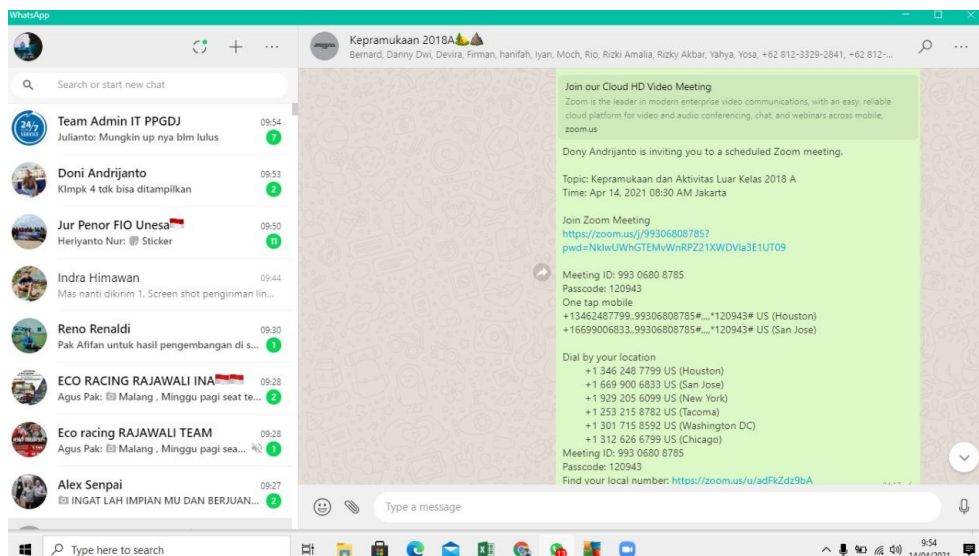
WhatsApp

Search or start new chat

Team Admin IT PPGDJ 09:54
Julianto: Mungkin up nya blm lulus 7

Doni Andrijanto 09:53
Klmpk 4 tdk bisa ditampilkan 2

Jur Penor FIO Unesa 09:50
Heriyanto Nur: Sticker 11

Indra Himawan 09:44
Mas nanti dikirim 1. Screen shot pengiriman lin...

Reno Renaldi 09:30
Pak Afifan untuk hasil pengembangan di s... 1

ECO RACING RAJAWALI INA 09:28
Agus Pak: Malang , Minggu pagi seat te... 2

Eco racing RAJAWALI TEAM 09:28
Agus Pak: Malang , Minggu pagi sea... 1

Alex Senpai 09:27
INGAT LAH IMPIAN MU DAN BERJUAN... 2

Kepramukaan 2018A
Bernard, Danny Dwi, Devira, Firman, hanifah, Iyan, Moch, Rio, Rizki Amalia, Rizky Akbar, Yahya, Yosa, +62 812-3329-2841, +62 812-...

Join our Cloud HD Video Meeting
Zoom is the leader in modern enterprise video communications, with an easy, reliable cloud platform for video and audio conferencing, chat, and webinars across mobile,
zoom.us

Dony Andrijanto is inviting you to a scheduled Zoom meeting.

Topic: Kepramukaan dan Aktivitas Luar Kelas 2018 A
Time: Apr 14, 2021 08:30 AM Jakarta

Join Zoom Meeting
https://zoom.us/j/99306808785?pwd=NklwUWhGTEMvWnRPZ21XWDVIa3E1UT09

Meeting ID: 993 0680 8785
Passcode: 120943
One tap mobile
+13462487799,,99306808785#,,,,*120943# US (Houston)
+16699006833,,99306808785#,,,,*120943# US (San Jose)

Dial by your location
+1 346 248 7799 US (Houston)
+1 669 900 6833 US (San Jose)
+1 929 205 6099 US (New York)
+1 253 215 8782 US (Tacoma)
+1 301 715 8592 US (Washington DC)
+1 312 626 6799 US (Chicago)
Meeting ID: 993 0680 8785
Passcode: 120943
Find your local number: https://zoom.us/u/adFkZdz9bA

Type a message

Type here to search

9:54
14/04/2021